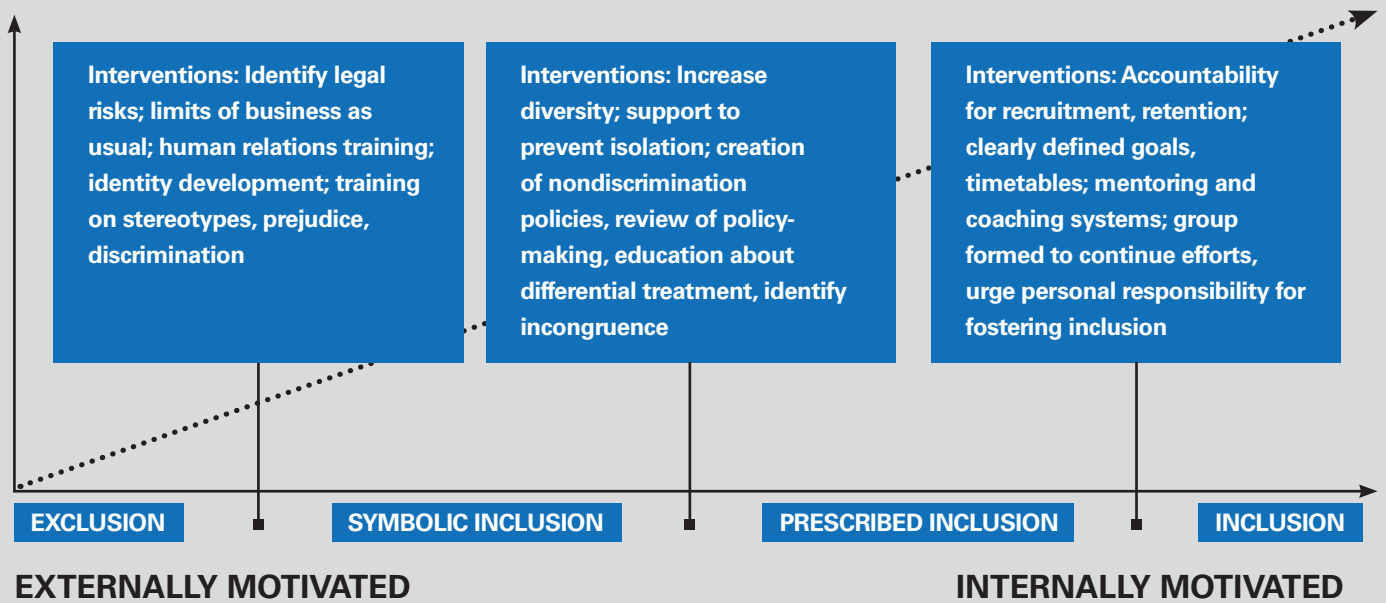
Interventions: Identify legal risks; limits of business as usual; human relations training; identity development; training on stereotypes, prejudice, discrimination

Interventions: Increase diversity; support to prevent isolation; creation of nondiscrimination policies, review of policy-making, education about differential treatment, identify incongruence

Interventions: Accountability for recruitment, retention; clearly defined goals, timetables; mentoring and coaching systems; group formed to continue efforts, urge personal responsibility for fostering inclusion

EXCLUSION

SYMBOLIC INCLUSION

PRESCRIBED INCLUSION

INCLUSION

EXTERNALLY MOTIVATED

INTERNALLY MOTIVATED